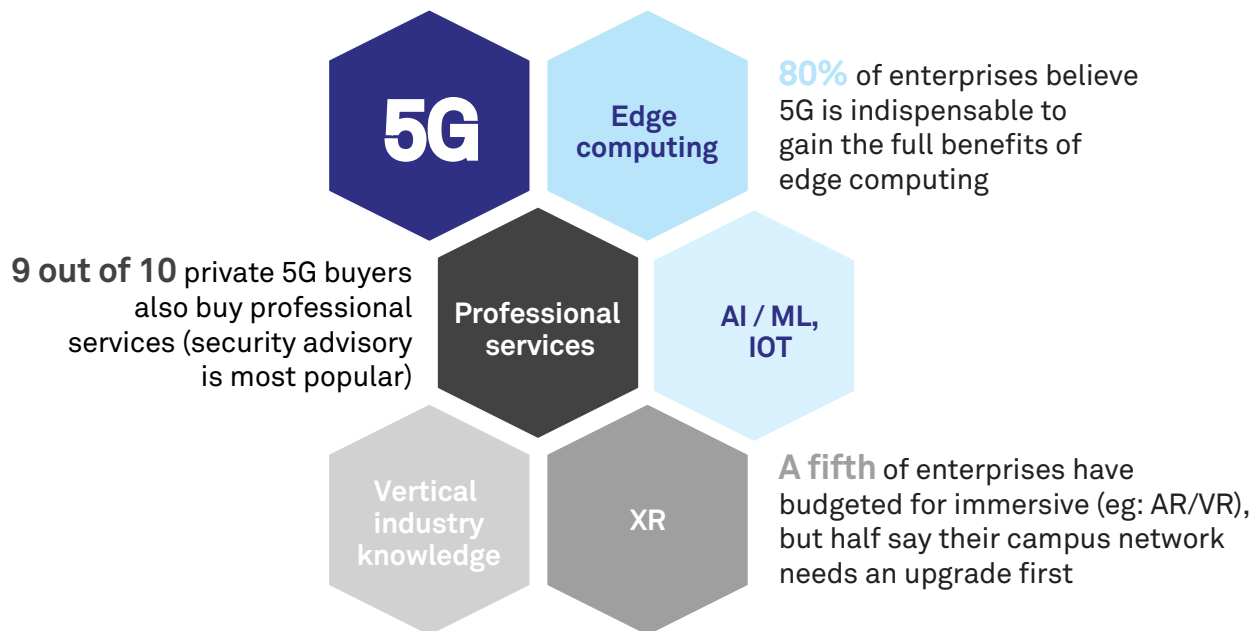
5G

Edge computing

80% of enterprises believe 5G is indispensable to gain the full benefits of edge computing

9 out of 10 private 5G buyers also buy professional services (security advisory is most popular)

Professional services

AI / ML, IOT

Vertical industry knowledge

XR

A fifth of enterprises have budgeted for immersive (eg: AR/VR), but half say their campus network needs an upgrade first